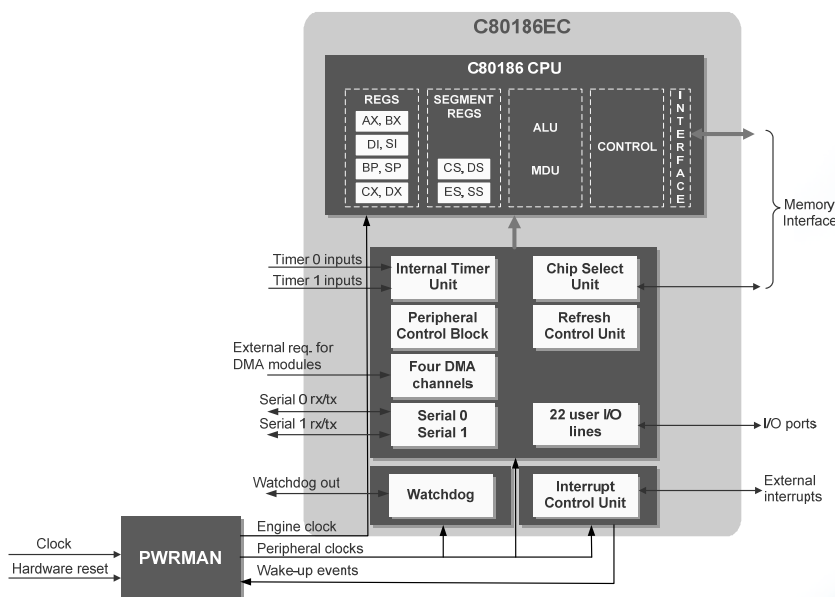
C80186EC

C80186 CPU

REGS

AX, BX

DI, SI

BP, SP

CX, DX

SEGMENT REGS

CS, DS

ES, SS

ALU

MDU

CONTROL

INTERFACE

Memory Interface

Timer 0 inputs

Timer 1 inputs

Internal Timer Unit

Chip Select Unit

Peripheral Control Block

Refresh Control Unit

External req. for DMA modules

Four DMA channels

Serial 0 rx/tx

Serial 1 rx/tx

Serial 0 Serial 1

22 user I/O lines

I/O ports

Watchdog out

Watchdog

Interrupt Control Unit

External interrupts

Engine clock

Clock

Hardware reset

PWRMAN

Peripheral clocks

Wake-up events